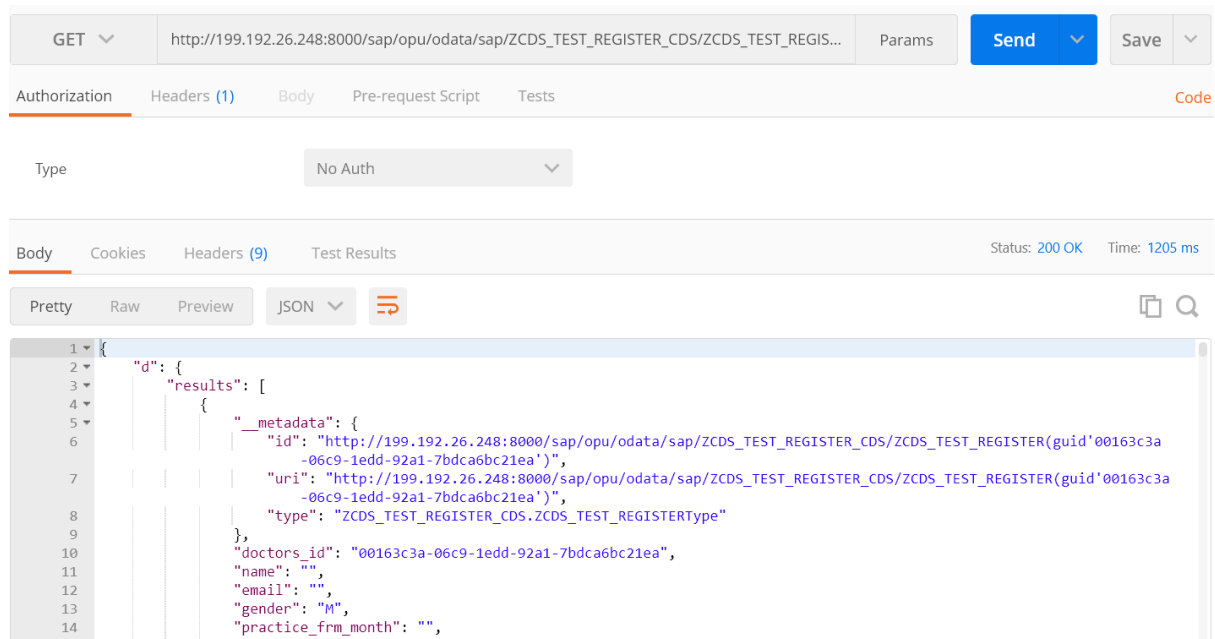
GET http://199.192.26.248:8000/sap/opu/odata/sap/ZCDS_TEST_REGISTER_CDS/ZCDS_TEST_REGIS... Params Send Save

Authorization Headers (1) Body Pre-request Script Tests Code

Type No Auth

Body Cookies Headers (9) Test Results Status: 200 OK Time: 1205 ms

Pretty Raw Preview JSON

1 {
2 "d": {
3 "results": [
4 {
5 "__metadata": {
6 "id": "http://199.192.26.248:8000/sap/opu/odata/sap/ZCDS_TEST_REGISTER_CDS/ZCDS_TEST_REGISTER(guid'00163c3a-06c9-1edd-92a1-7bdca6bc21ea')",
7 "uri": "http://199.192.26.248:8000/sap/opu/odata/sap/ZCDS_TEST_REGISTER_CDS/ZCDS_TEST_REGISTER(guid'00163c3a-06c9-1edd-92a1-7bdca6bc21ea')",
8 "type": "ZCDS_TEST_REGISTER_CDS.ZCDS_TEST_REGISTERType"
9 },
10 "doctors_id": "00163c3a-06c9-1edd-92a1-7bdca6bc21ea",
11 "name": "",
12 "email": "",
13 "gender": "M",
14 "practice_frm_month": "",